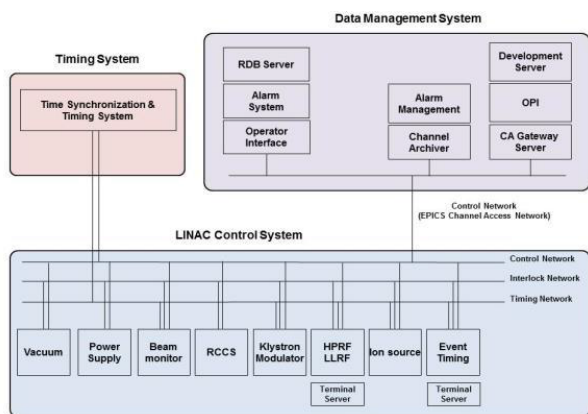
Data Management System

Timing System

Time Synchronization & Timing System

RDB Server

Alarm System

Operator Interface

Alarm Management

Channel Archiver

Development Server

OPI

CA Gateway Server

Control Network (EPICS Channel Access Network)

LINAC Control System

Control Network

Interlock Network

Timing Network

Vacuum

Power Supply

Beam monitor

RCCS

Klystron Modulator

HPRF LLRF

Ion source

Event Timing

Terminal Server

Terminal Server